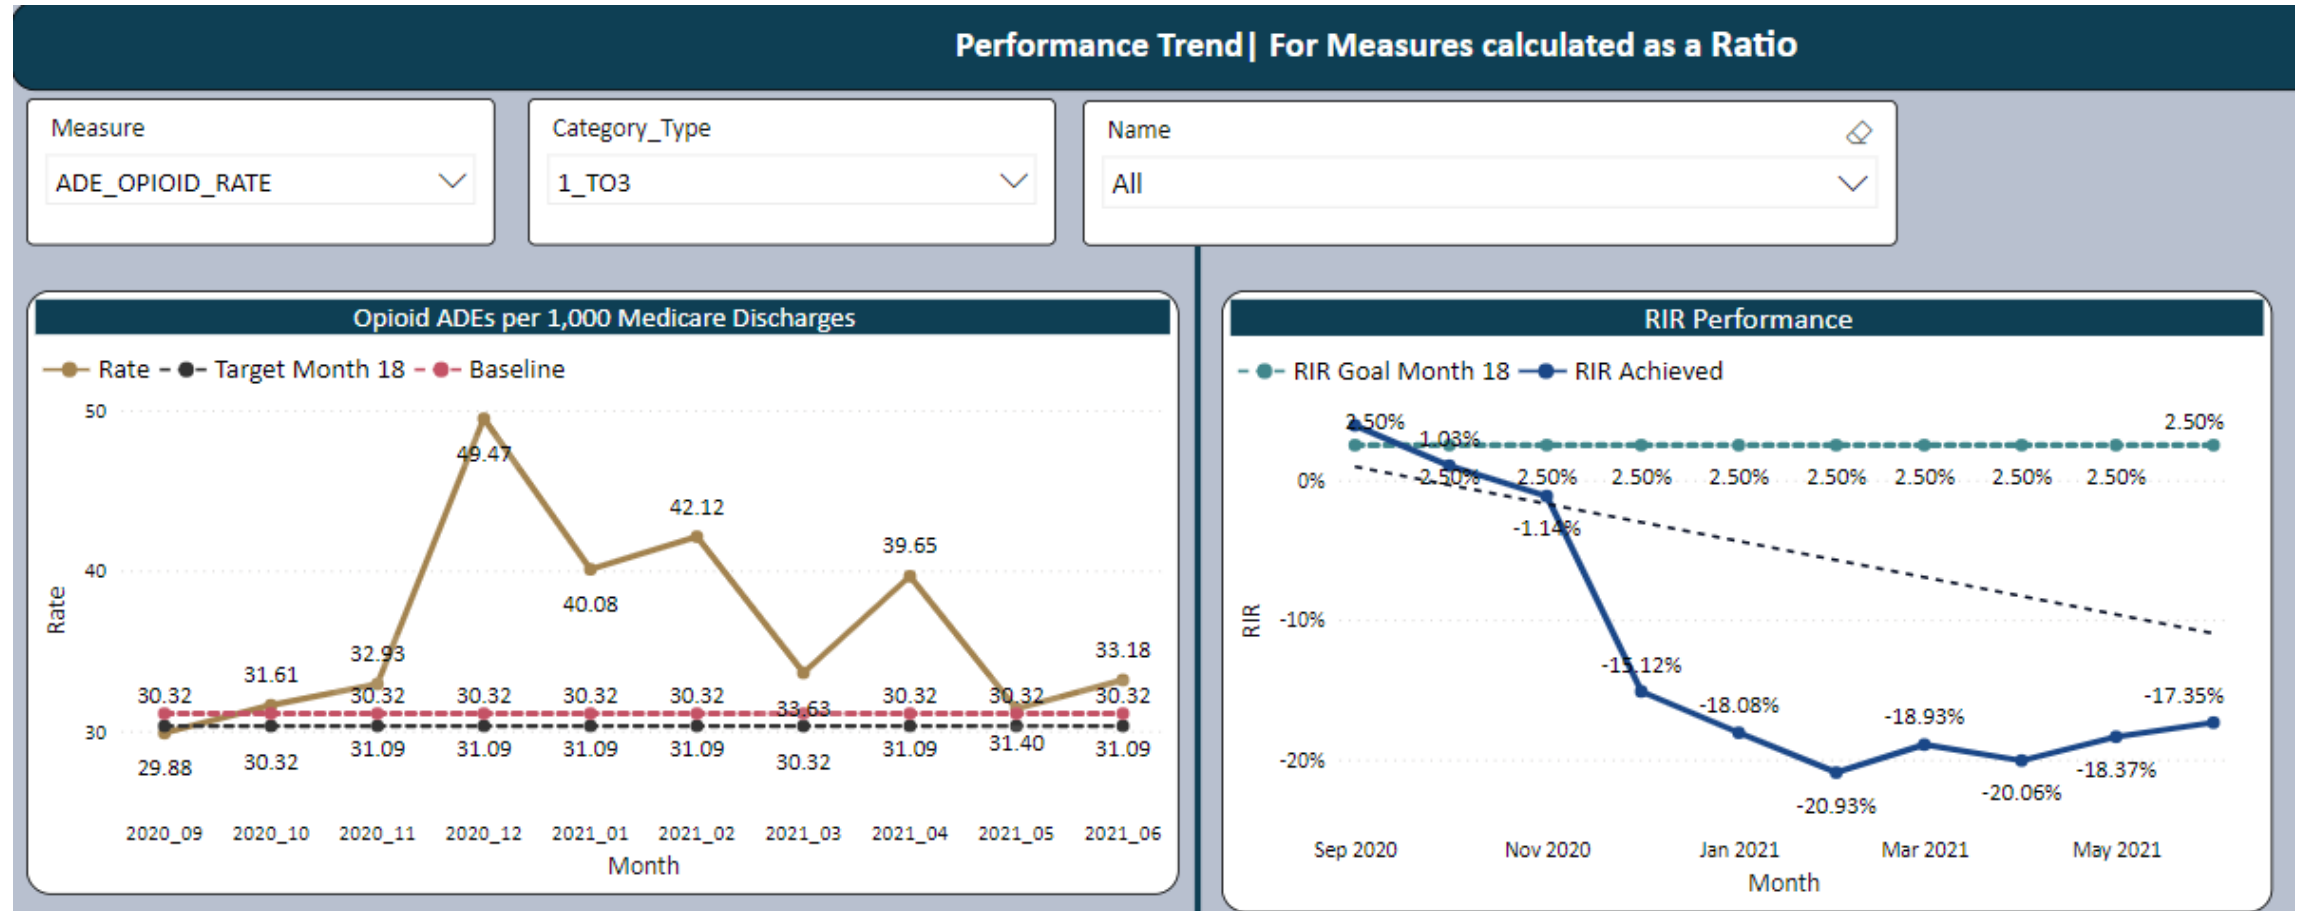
Performance Trend| For Measures calculated as a Ratio

Measure
ADE_OPIOID_RATE

Category_Type
1_TO3

Name
All

Opioid ADEs per 1,000 Medicare Discharges

Rate Target Month 18 Baseline

50
40
30
Rate

49.47
42.12
40.08
39.65
32.93
33.18
31.61
30.32
30.32
30.32
30.32
30.32
30.32
33.63
30.32
30.32
30.32
29.88
30.32
31.09
31.09
31.09
31.09
30.32
31.09
31.40
31.09

2020_09 2020_10 2020_11 2020_12 2021_01 2021_02 2021_03 2021_04 2021_05 2021_06
Month

RIR Performance

RIR Goal Month 18 RIR Achieved

0%
-10%
-20%
RIR

2.50%
1.03%
2.50%
2.50%
2.50%
2.50%
2.50%
2.50%
2.50%
2.50%
2.50%
-1.14%
-15.12%
-18.08%
-18.93%
-17.35%
-18.37%
-20.06%
-20.93%

Sep 2020 Nov 2020 Jan 2021 Mar 2021 May 2021
Month